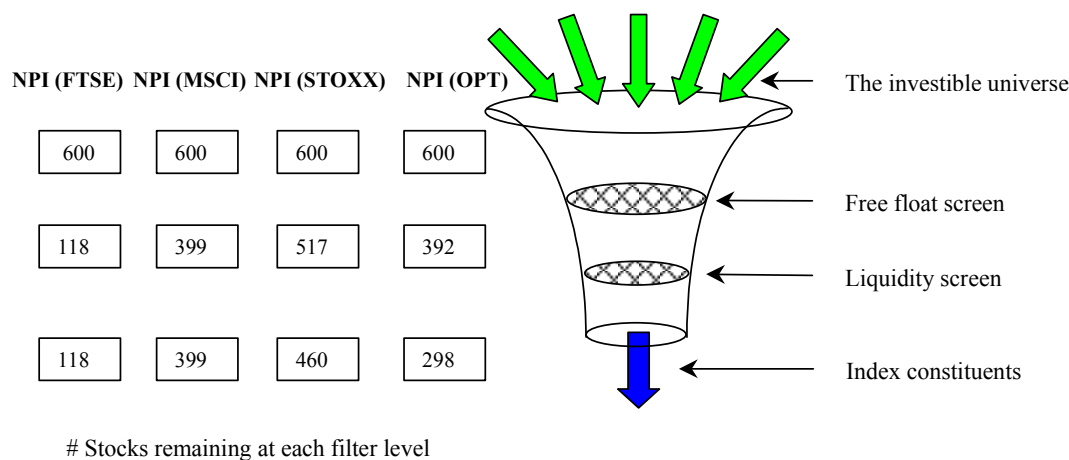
| NPI (FTSE) | NPI (MSCI) | NPI (STOXX) | NPI (OPT) |
|---|---|---|---|
| 600 | 600 | 600 | 600 |
| 118 | 399 | 517 | 392 |
| 118 | 399 | 460 | 298 |

The investible universe

Free float screen

Liquidity screen

Index constituents

# Stocks remaining at each filter level